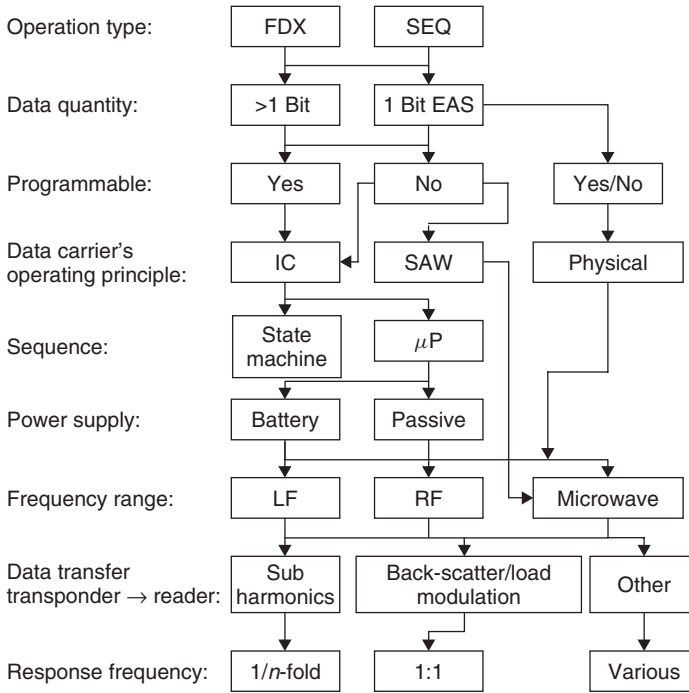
Operation type: FDX SEQ

Data quantity: >1 Bit 1 Bit EAS

Programmable: Yes No Yes/No

Data carrier's operating principle: IC SAW Physical

Sequence: State machine $\mu$P

Power supply: Battery Passive

Frequency range: LF RF Microwave

Data transfer transponder $\rightarrow$ reader: Sub harmonics Back-scatter/load modulation Other

Response frequency: 1/*n*-fold 1:1 Various